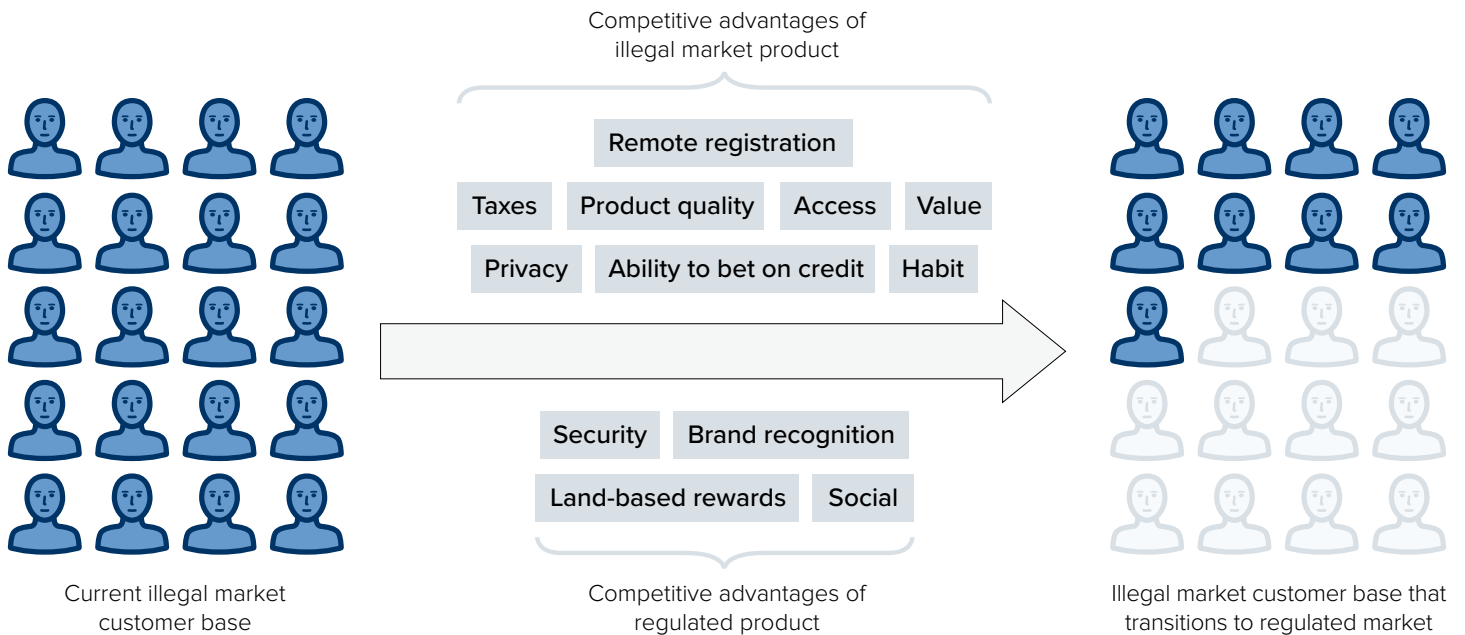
Competitive advantages of illegal market product

Remote registration

Taxes

Product quality

Access

Value

Privacy

Ability to bet on credit

Habit

Security

Brand recognition

Land-based rewards

Social

Competitive advantages of regulated product

Current illegal market customer base

Illegal market customer base that transitions to regulated market